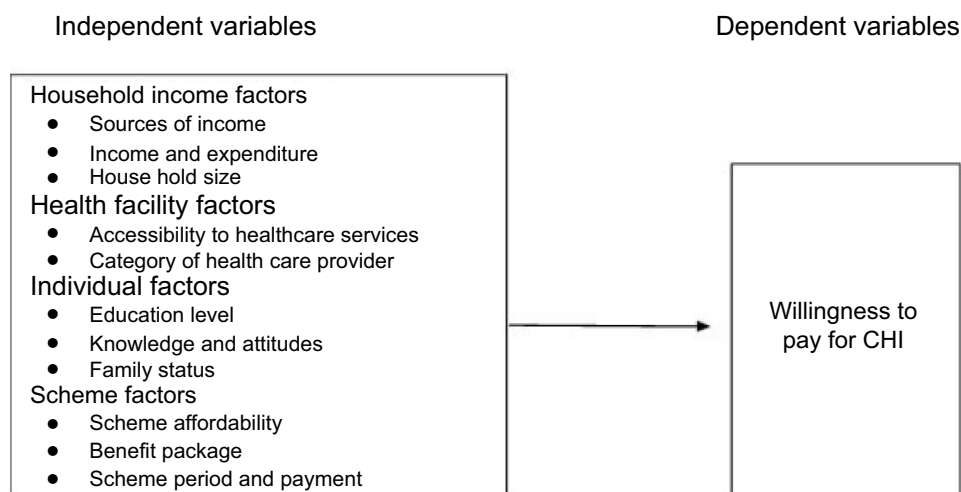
Independent variables

Dependent variables

Household income factors
- Sources of income
- Income and expenditure
- House hold size

Health facility factors
- Accessibility to healthcare services
- Category of health care provider

Individual factors
- Education level
- Knowledge and attitudes
- Family status

Scheme factors
- Scheme affordability
- Benefit package
- Scheme period and payment

Willingness to pay for CHI